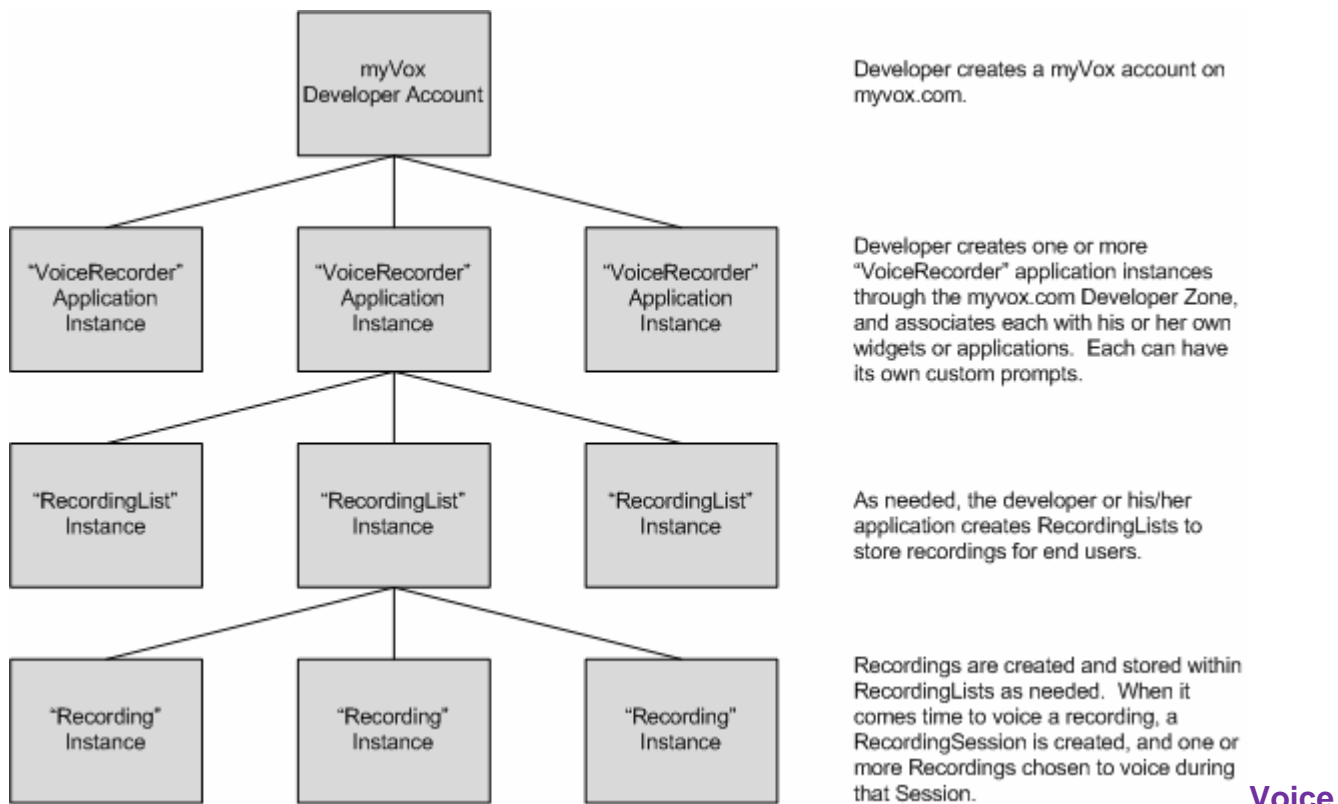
myVox Developer Account

Developer creates a myVox account on myvox.com.

"VoiceRecorder" Application Instance

"VoiceRecorder" Application Instance

"VoiceRecorder" Application Instance

Developer creates one or more "VoiceRecorder" application instances through the myvox.com Developer Zone, and associates each with his or her own widgets or applications. Each can have its own custom prompts.

"RecordingList" Instance

"RecordingList" Instance

"RecordingList" Instance

As needed, the developer or his/her application creates RecordingLists to store recordings for end users.

"Recording" Instance

"Recording" Instance

"Recording" Instance

Recordings are created and stored within RecordingLists as needed. When it comes time to voice a recording, a RecordingSession is created, and one or more Recordings chosen to voice during that Session.

Voice